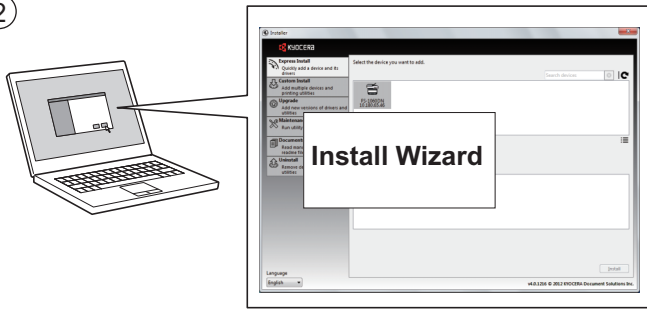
2

Installer

KYOCERA

Express Install
Quickly add a device and its drivers

Custom Install
Add multiple devices and printing utilities

Upgrade
Add new versions of drivers and utilities

Maintenance
Run utility

Documentation
Read manuals and readme files

Uninstall
Remove drivers and utilities

Select the device you want to add.

Search devices

FS-1060DN
10.183.55.46

Install Wizard

Language
English

Install

v4.0.1234 © 2012 KYOCERA Document Solutions Inc.